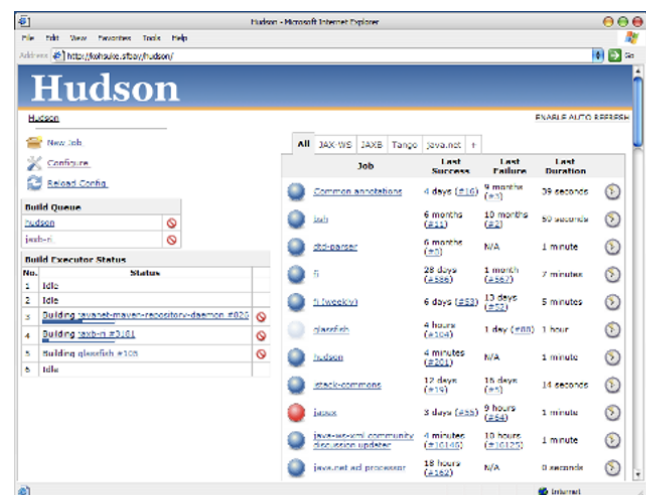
Hudson - Microsoft Internet Explorer

File Edit View Favorites Tools Help

Address http://kohsuke.sfbay/hudson/ Go

Hudson

Hudson

ENABLE AUTO REFRESH

New Job

Configure

Reload Config

Build Queue

| hudson |
|---|
| jaxb-ri |

Build Executor Status

| No. | Status |
|---|---|
| 1 | Idle |
| 2 | Idle |
| 3 | Building java.net-maven-repository-daemon #826 |
| 4 | Building jaxb-ri #3161 |
| 5 | Building glassfish #108 |
| 6 | Idle |

All JAX-WS JAXB Tango java.net +

| Job | Last Success | Last Failure | Last Duration |
|---|---|---|---|
| Common annotations | 4 days (#16) | 9 months (#3) | 39 seconds |
| fab | 6 months (#11) | 10 months (#2) | 50 seconds |
| dtd-parser | 6 months (#8) | N/A | 1 minute |
| fi | 28 days (#386) | 1 month (#367) | 7 minutes |
| fi (weekly) | 6 days (#53) | 13 days (#52) | 5 minutes |
| glassfish | 4 hours (#104) | 1 day (#88) | 1 hour |
| hudson | 4 minutes (#301) | N/A | 1 minute |
| istack-commons | 12 days (#19) | 16 days (#5) | 14 seconds |
| jaxax | 3 days (#55) | 9 hours (#64) | 1 minute |
| java-ws-xml community discussion updater | 4 minutes (#10140) | 10 hours (#10125) | 1 minute |
| java.net acl processor | 18 hours (#362) | N/A | 0 seconds |

Internet